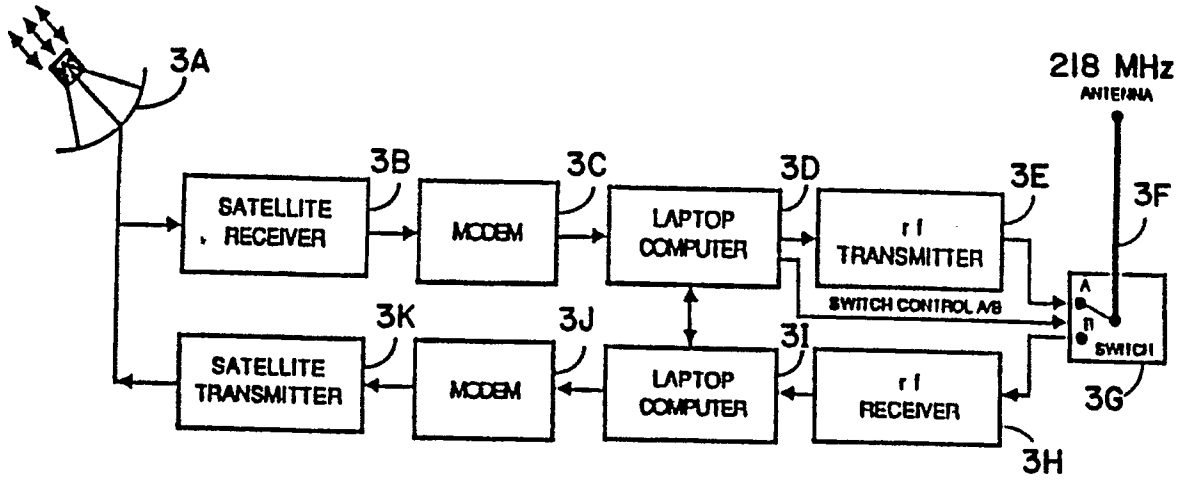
3A

218 MHz
ANTENNA

3B
SATELLITE RECEIVER

3C
MODEM

3D
LAPTOP COMPUTER

3E
r f TRANSMITTER

3F

SWITCH CONTROL A/B

A
B
SWITCH

3G

3K
SATELLITE TRANSMITTER

3J
MODEM

3I
LAPTOP COMPUTER

r f RECEIVER

3H